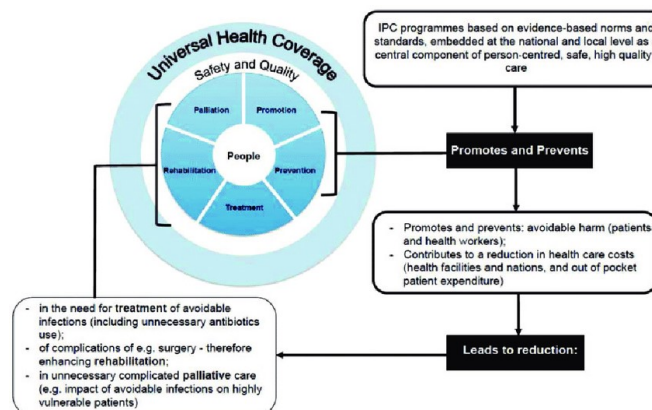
Universal Health Coverage

Safety and Quality

Palliation

Promotion

People

Rehabilitation

Prevention

Treatment

IPC programmes based on evidence-based norms and standards, embedded at the national and local level as central component of person-centred, safe, high quality care

Promotes and Prevents

- Promotes and prevents: avoidable harm (patients and health workers);
- Contributes to a reduction in health care costs (health facilities and nations, and out of pocket patient expenditure)

Leads to reduction:

- in the need for treatment of avoidable infections (including unnecessary antibiotics use);
- of complications of e.g. surgery - therefore enhancing rehabilitation;
- in unnecessary complicated palliative care (e.g. impact of avoidable infections on highly vulnerable patients)